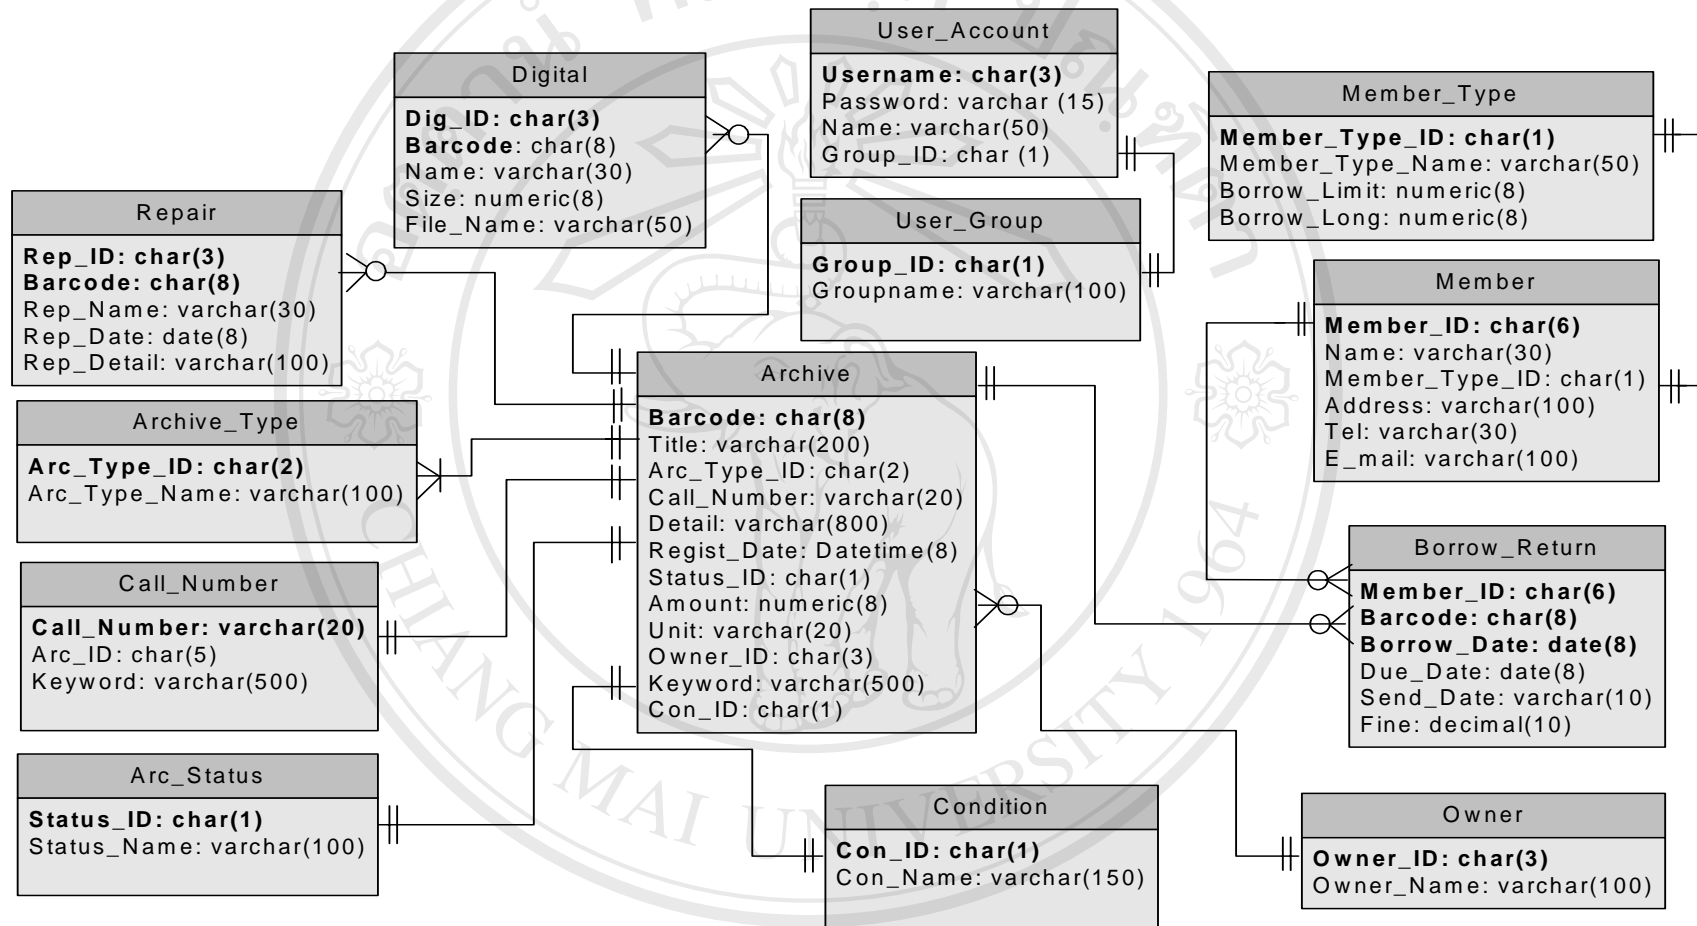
User_Account
Username: char(3)
Password: varchar (15)
Name: varchar(50)
Group_ID: char (1)

Digital
Dig_ID: char(3)
Barcode: char(8)
Name: varchar(30)
Size: numeric(8)
File_Name: varchar(50)

Member_Type
Member_Type_ID: char(1)
Member_Type_Name: varchar(50)
Borrow_Limit: numeric(8)
Borrow_Long: numeric(8)

Repair
Rep_ID: char(3)
Barcode: char(8)
Rep_Name: varchar(30)
Rep_Date: date(8)
Rep_Detail: varchar(100)

User_Group
Group_ID: char(1)
Groupname: varchar(100)

Member
Member_ID: char(6)
Name: varchar(30)
Member_Type_ID: char(1)
Address: varchar(100)
Tel: varchar(30)
E_mail: varchar(100)

Archive
Barcode: char(8)
Title: varchar(200)
Arc_Type_ID: char(2)
Call_Number: varchar(20)
Detail: varchar(800)
Regist_Date: Datetime(8)
Status_ID: char(1)
Amount: numeric(8)
Unit: varchar(20)
Owner_ID: char(3)
Keyword: varchar(500)
Con_ID: char(1)

Archive_Type
Arc_Type_ID: char(2)
Arc_Type_Name: varchar(100)

Call_Number
Call_Number: varchar(20)
Arc_ID: char(5)
Keyword: varchar(500)

Borrow_Return
Member_ID: char(6)
Barcode: char(8)
Borrow_Date: date(8)
Due_Date: date(8)
Send_Date: varchar(10)
Fine: decimal(10)

Arc_Status
Status_ID: char(1)
Status_Name: varchar(100)

Condition
Con_ID: char(1)
Con_Name: varchar(150)

Owner
Owner_ID: char(3)
Owner_Name: varchar(100)

CHIANG MAI UNIVERSITY 1964